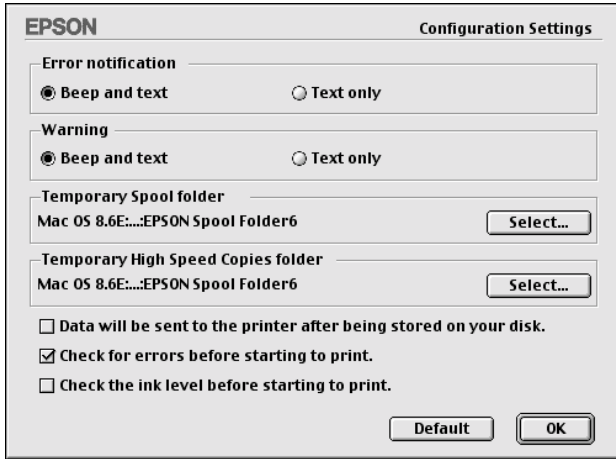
EPSON

Configuration Settings

Error notification

Beep and text

Text only

Warning

Beep and text

Text only

Temporary Spool folder

Mac OS 8.6E:...:EPSON Spool Folder6

Select...

Temporary High Speed Copies folder

Mac OS 8.6E:...:EPSON Spool Folder6

Select...

Data will be sent to the printer after being stored on your disk.

Check for errors before starting to print.

Check the ink level before starting to print.

Default

OK